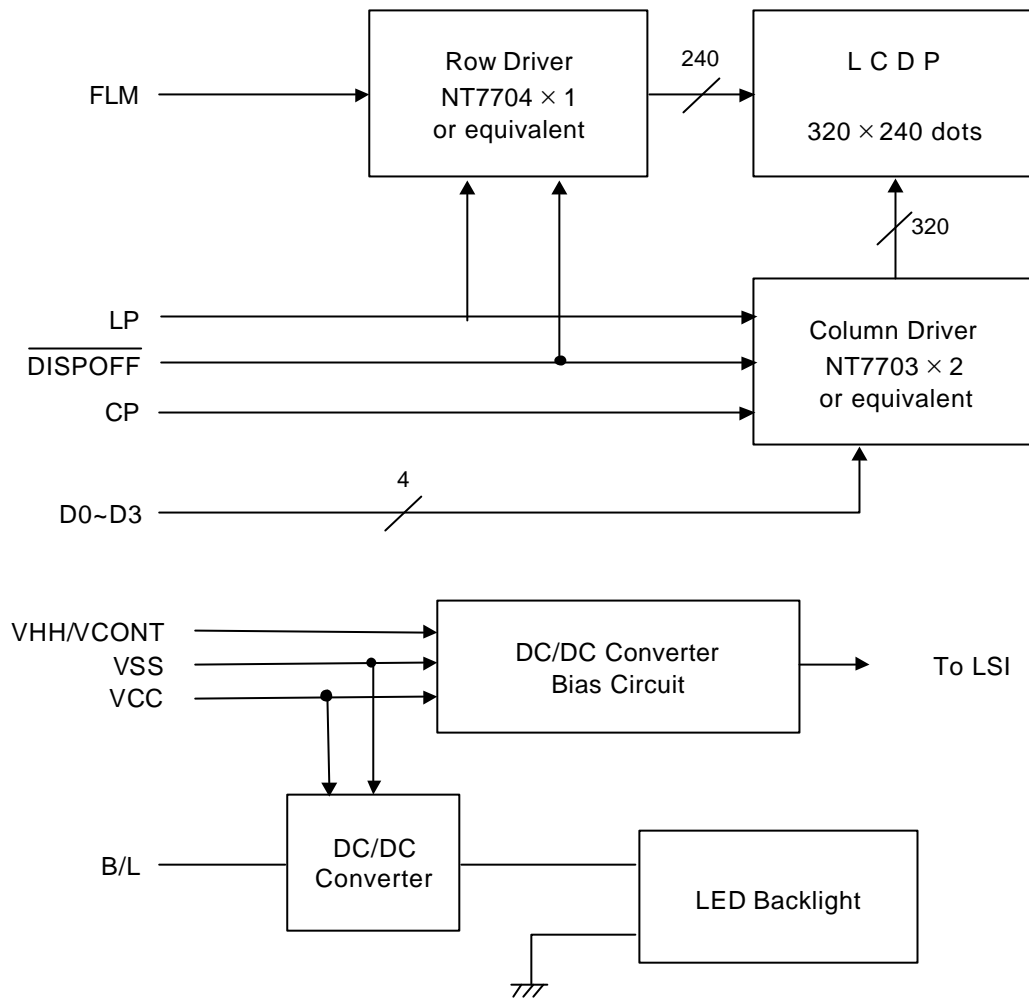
FLM

Row Driver
NT7704 $\times$ 1
or equivalent

240

L C D P

320 $\times$ 240 dots

320

LP

$\overline{\text{DISPOFF}}$

CP

Column Driver
NT7703 $\times$ 2
or equivalent

4

D0~D3

VHH/VCONT
VSS
VCC

DC/DC Converter
Bias Circuit

To LSI

B/L

DC/DC
Converter

LED Backlight